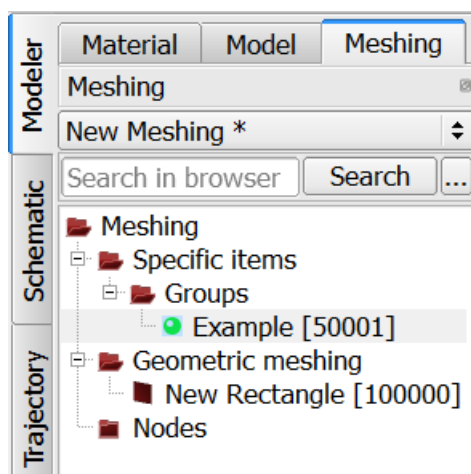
Modeler
Schematic
Trajectory

Material | Model | Meshing

Meshing

New Meshing *

Search in browser | Search | ...

Meshing
Specific items
Groups
Example [50001]
Geometric meshing
New Rectangle [100000]
Nodes